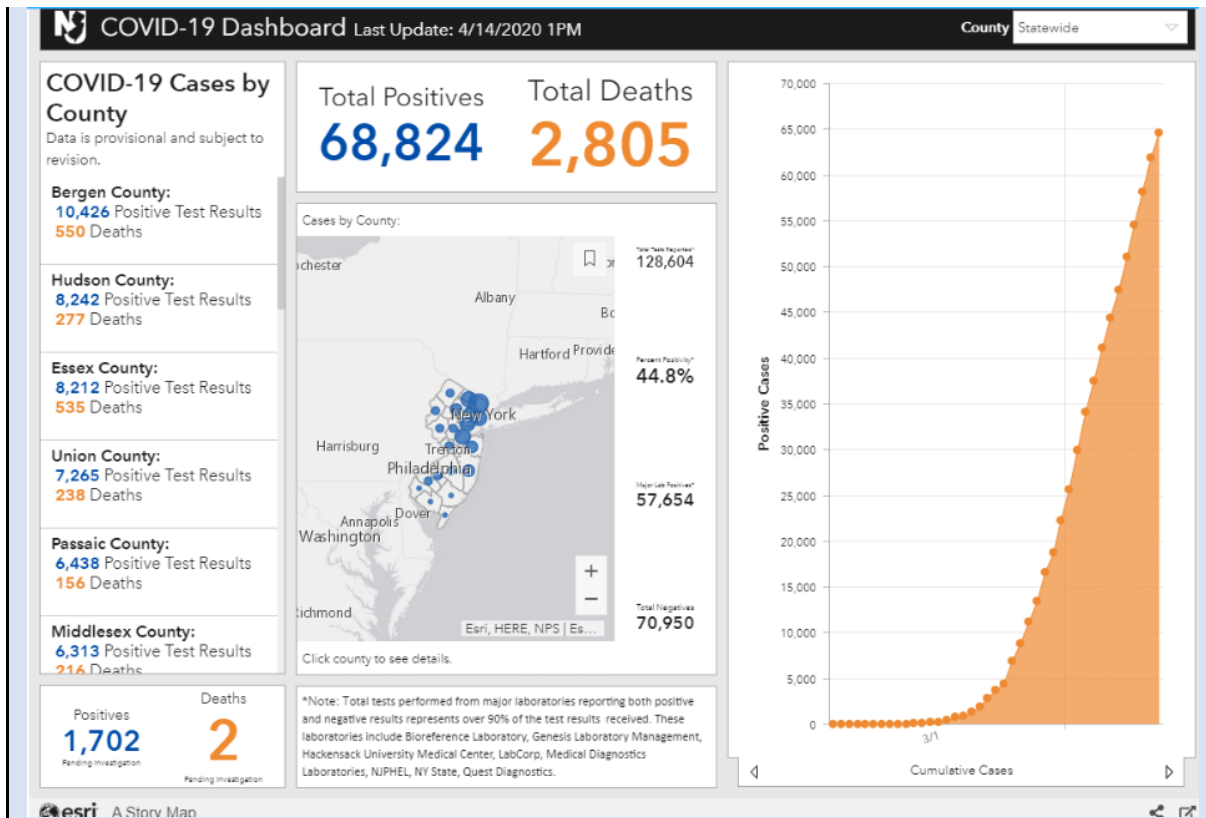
NJ COVID-19 Dashboard Last Update: 4/14/2020 1PM

County Statewide

COVID-19 Cases by County
Data is provisional and subject to revision.

Bergen County:
10,426 Positive Test Results
550 Deaths

Hudson County:
8,242 Positive Test Results
277 Deaths

Essex County:
8,212 Positive Test Results
535 Deaths

Union County:
7,265 Positive Test Results
238 Deaths

Passaic County:
6,438 Positive Test Results
156 Deaths

Middlesex County:
6,313 Positive Test Results
216 Deaths

Positives
1,702
Pending Investigation

Deaths
2
Pending Investigation

Total Positives
68,824

Total Deaths
2,805

Cases by County:

ochester
Albany
Bo
Hartford Provide
New York
Harrisburg
Trenton
Philadelphia
Dover
Annapolis
Washington
ichmond
Esri, HERE, NPS | Es...

Click county to see details.

*Total Tests Reported*
128,604

Percent Positivity*
44.8%

Major Lab Positives*
57,654

Total Negatives
70,950

*Note: Total tests performed from major laboratories reporting both positive and negative results represents over 90% of the test results received. These laboratories include Bioreference Laboratory, Genesis Laboratory Management, Hackensack University Medical Center, LabCorp, Medical Diagnostics Laboratories, NJPHEL, NY State, Quest Diagnostics.

70,000
65,000
60,000
55,000
50,000
45,000
40,000
35,000
30,000
25,000
20,000
15,000
10,000
5,000
0
Positive Cases
3/1
Cumulative Cases

esri A Story Map